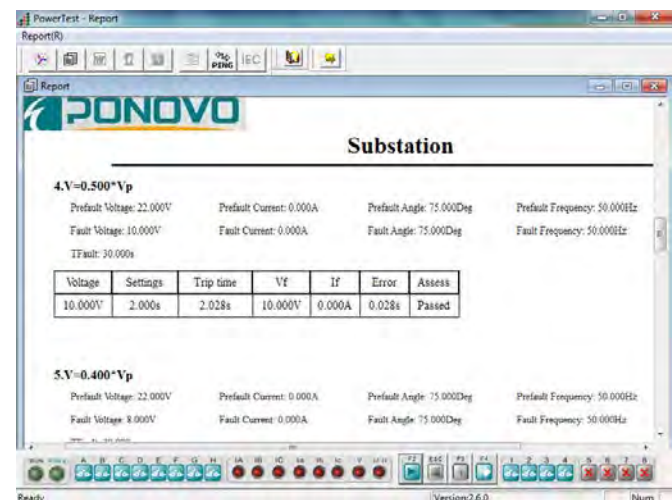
PowerTest - Report
Report(R)

PING IEC

Report

PONOVO

Substation

4.V=0.500*Vp

Prefault Voltage: 22.000V
Prefault Current: 0.000A
Prefault Angle: 75.000Deg
Prefault Frequency: 50.000Hz
Fault Voltage: 10.000V
Fault Current: 0.000A
Fault Angle: 75.000Deg
Fault Frequency: 50.000Hz
TFault: 30.000s

| Voltage | Settings | Trip time | Vf | If | Error | Assess |
|---|---|---|---|---|---|---|
| 10.000V | 2.000s | 2.028s | 10.000V | 0.000A | 0.028s | Passed |

5.V=0.400*Vp

Prefault Voltage: 22.000V
Prefault Current: 0.000A
Prefault Angle: 75.000Deg
Prefault Frequency: 50.000Hz
Fault Voltage: 8.000V
Fault Current: 0.000A
Fault Angle: 75.000Deg
Fault Frequency: 50.000Hz

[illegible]

A B C D E F G H IA IB IC Ia Ib Ic V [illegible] F2 ESC F3 F4 1 2 3 4 5 6 7 8

Ready
Version:2.6.0
Num